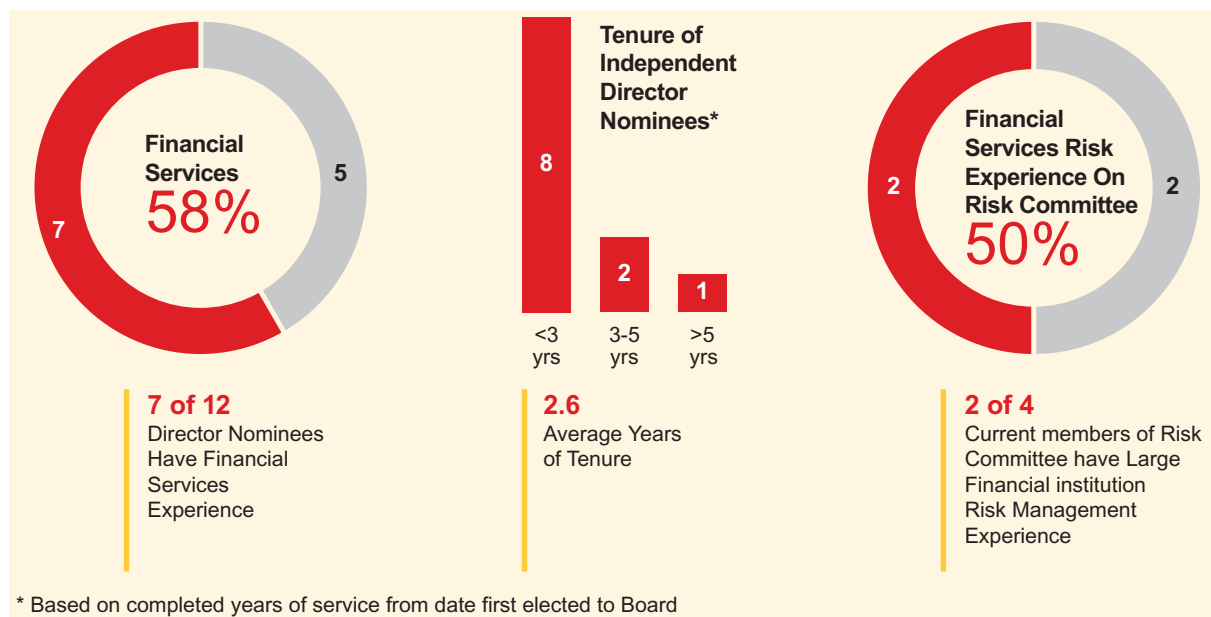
Financial Services
58%
7
5

8
Tenure of Independent Director Nominees*
2
1
<3 yrs
3-5 yrs
>5 yrs

Financial Services Risk Experience On Risk Committee
50%
2
2

7 of 12
Director Nominees Have Financial Services Experience

2.6
Average Years of Tenure

2 of 4
Current members of Risk Committee have Large Financial institution Risk Management Experience

* Based on completed years of service from date first elected to Board